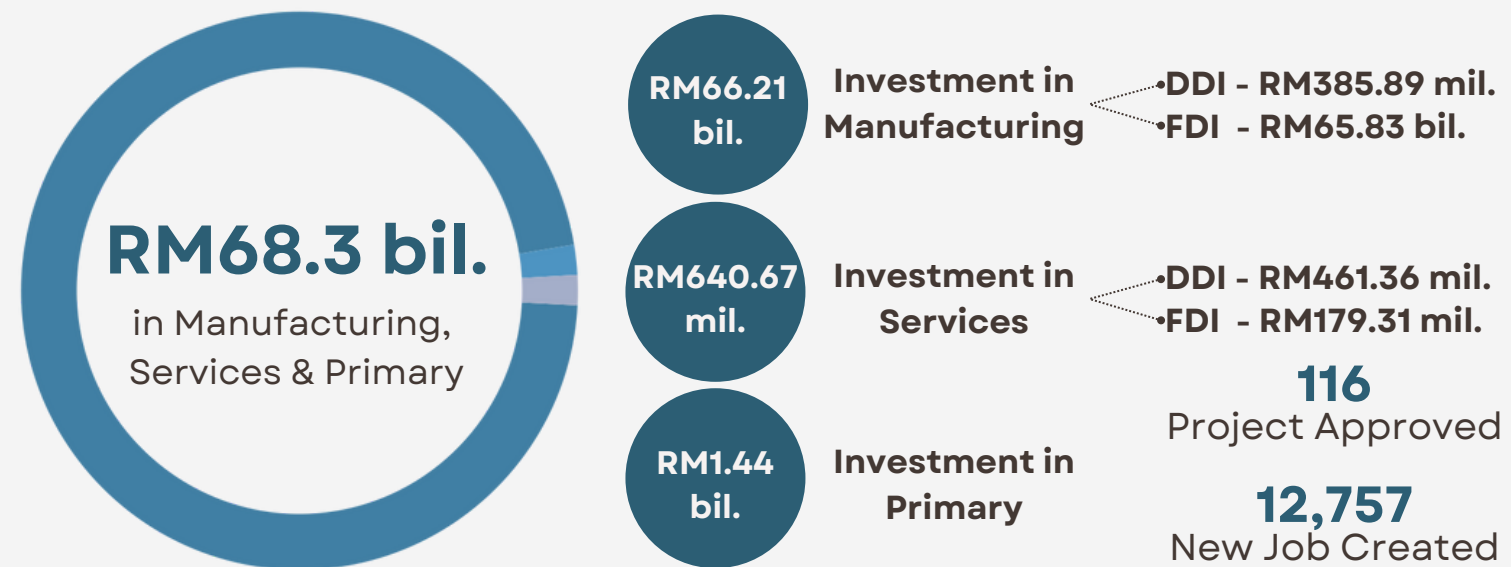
RM68.3 bil.
in Manufacturing, Services & Primary

RM66.21 bil.
Investment in Manufacturing
DDI - RM385.89 mil.
FDI - RM65.83 bil.

RM640.67 mil.
Investment in Services
DDI - RM461.36 mil.
FDI - RM179.31 mil.

RM1.44 bil.
Investment in Primary

116
Project Approved

12,757
New Job Created